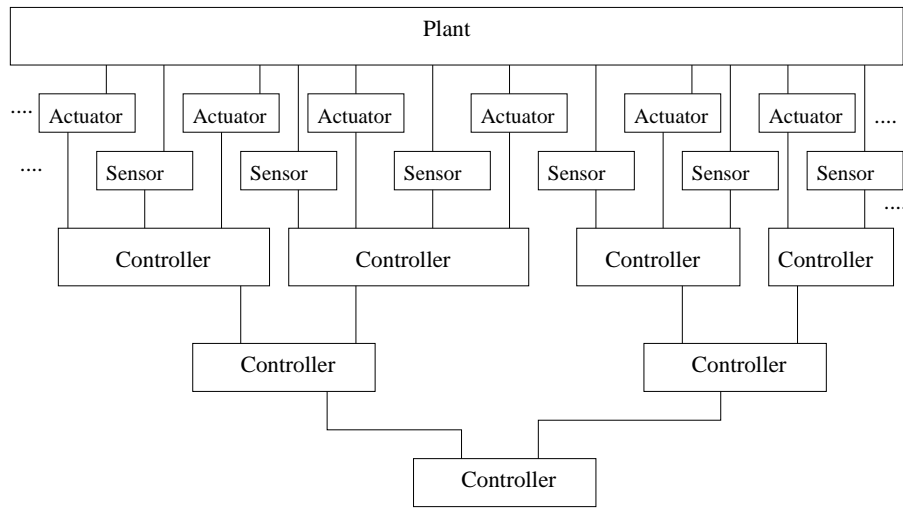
Plant

....
Actuator
Actuator
Actuator
Actuator
Actuator
Actuator
....

....
Sensor
Sensor
Sensor
Sensor
Sensor
Sensor
...

Controller
Controller
Controller
Controller

Controller
Controller

Controller